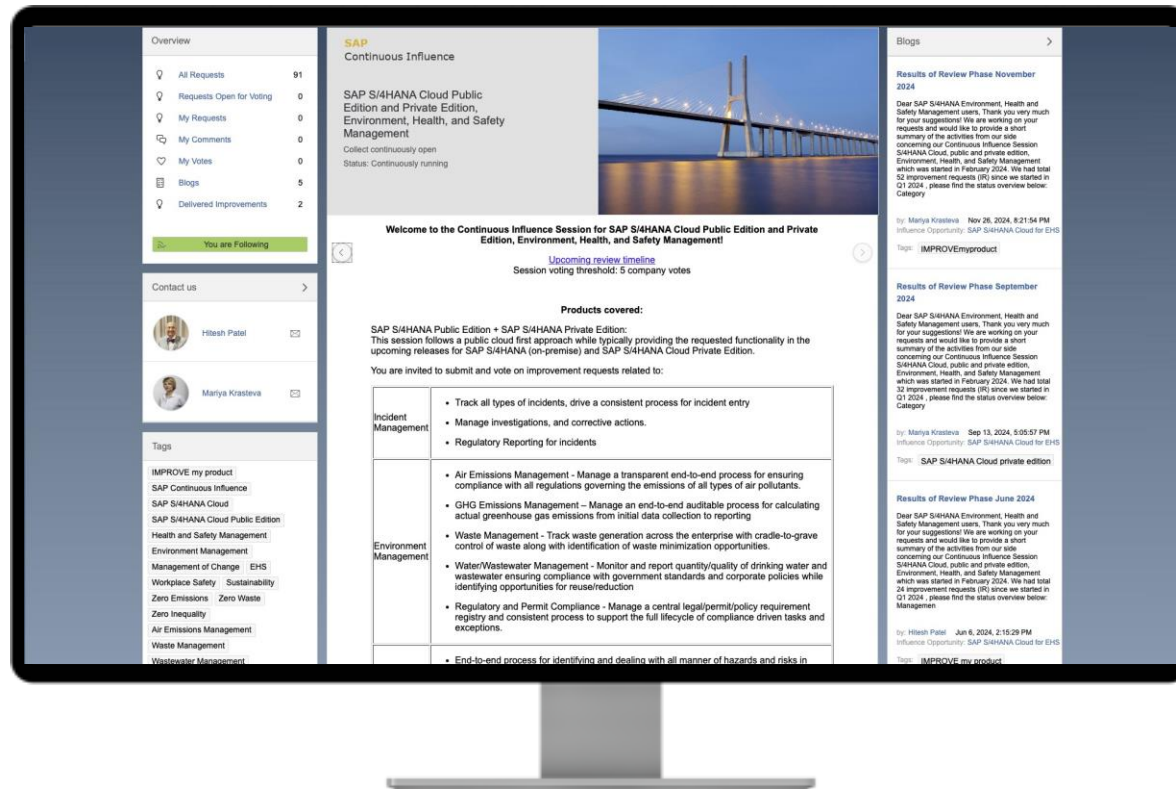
Overview

All Requests 91
Requests Open for Voting 0
My Requests 0
My Comments 0
My Votes 0
Blogs 5
Delivered Improvements 2

You are Following

Contact us

Hitesh Patel

Mariya Krasteva

Tags

IMPROVE my product
SAP Continuous Influence
SAP S/4HANA Cloud
SAP S/4HANA Cloud Public Edition
Health and Safety Management
Environment Management
Management of Change
EHS
Workplace Safety
Sustainability
Zero Emissions
Zero Waste
Zero Inequality
Air Emissions Management
Waste Management
Wastewater Management

SAP
Continuous Influence

SAP S/4HANA Cloud Public Edition and Private Edition, Environment, Health, and Safety Management
Collect continuously open
Status: Continuously running

Welcome to the Continuous Influence Session for SAP S/4HANA Cloud Public Edition and Private Edition, Environment, Health, and Safety Management!

Upcoming review timeline
Session voting threshold: 5 company votes

Products covered:

SAP S/4HANA Public Edition + SAP S/4HANA Private Edition:
This session follows a public cloud first approach while typically providing the requested functionality in the upcoming releases for SAP S/4HANA (on-premise) and SAP S/4HANA Cloud Private Edition.

You are invited to submit and vote on improvement requests related to:

| Incident Management | • Track all types of incidents, drive a consistent process for incident entry<br>• Manage investigations, and corrective actions.<br>• Regulatory Reporting for incidents |
|---|---|
| Environment Management | • Air Emissions Management - Manage a transparent end-to-end process for ensuring compliance with all regulations governing the emissions of all types of air pollutants.<br>• GHG Emissions Management – Manage an end-to-end auditable process for calculating actual greenhouse gas emissions from initial data collection to reporting<br>• Waste Management - Track waste generation across the enterprise with cradle-to-grave control of waste along with identification of waste minimization opportunities.<br>• Water/Wastewater Management - Monitor and report quantity/quality of drinking water and wastewater ensuring compliance with government standards and corporate policies while identifying opportunities for reuse/reduction<br>• Regulatory and Permit Compliance - Manage a central legal/permit/policy requirement registry and consistent process to support the full lifecycle of compliance driven tasks and exceptions. |
| | • End-to-end process for identifying and dealing with all manner of hazards and risks in |

Blogs

Results of Review Phase November 2024
Dear SAP S/4HANA Environment, Health and Safety Management users, Thank you very much for your suggestions! We are working on your requests and would like to provide a short summary of the activities from our side concerning our Continuous Influence Session S/4HANA Cloud, public and private edition, Environment, Health, and Safety Management which was started in February 2024. We had total 52 improvement requests (IR) since we started in Q1 2024 , please find the status overview below: Category
by: Mariya Krasteva Nov 26, 2024, 8:21:54 PM
Influence Opportunity: SAP S/4HANA Cloud for EHS
Tags: IMPROVEmyproduct

Results of Review Phase September 2024
Dear SAP S/4HANA Environment, Health and Safety Management users, Thank you very much for your suggestions! We are working on your requests and would like to provide a short summary of the activities from our side concerning our Continuous Influence Session S/4HANA Cloud, public and private edition, Environment, Health, and Safety Management which was started in February 2024. We had total 32 improvement requests (IR) since we started in Q1 2024 , please find the status overview below: Category
by: Mariya Krasteva Sep 13, 2024, 5:05:57 PM
Influence Opportunity: SAP S/4HANA Cloud for EHS
Tags: SAP S/4HANA Cloud private edition

Results of Review Phase June 2024
Dear SAP S/4HANA Environment, Health and Safety Management users, Thank you very much for your suggestions! We are working on your requests and would like to provide a short summary of the activities from our side concerning our Continuous Influence Session S/4HANA Cloud, public and private edition, Environment, Health, and Safety Management which was started in February 2024. We had total 24 improvement requests (IR) since we started in Q1 2024 , please find the status overview below: Managemen
by: Hitesh Patel Jun 6, 2024, 2:15:29 PM
Influence Opportunity: SAP S/4HANA Cloud for EHS
Tags: IMPROVE my product